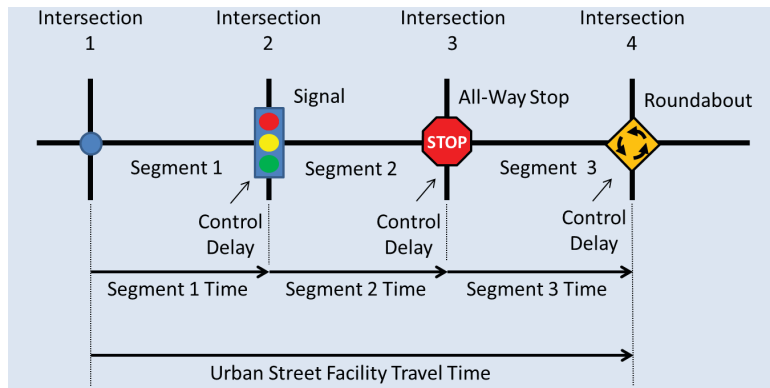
Intersection 1

Intersection 2

Intersection 3

Intersection 4

Signal

All-Way Stop

Roundabout

STOP

Segment 1

Segment 2

Segment 3

Control Delay

Control Delay

Control Delay

Segment 1 Time

Segment 2 Time

Segment 3 Time

Urban Street Facility Travel Time